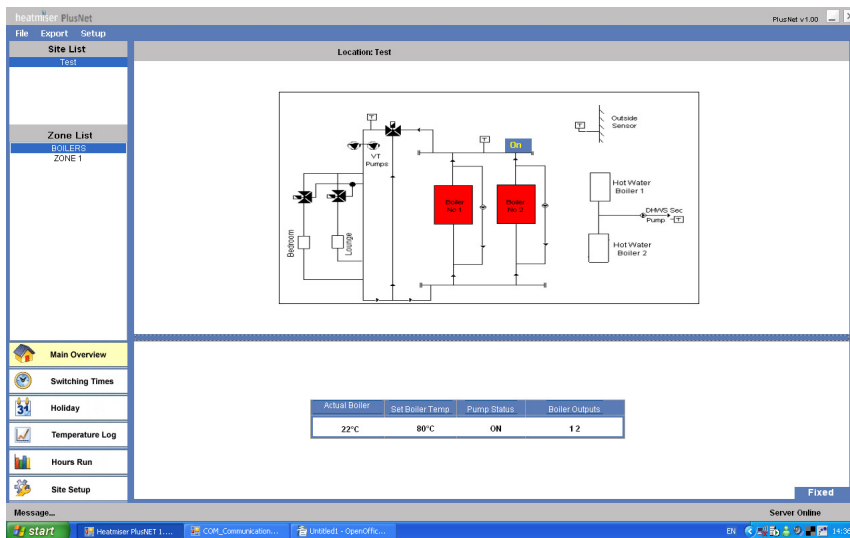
heatmiser PlusNet

PlusNet v1.00

File Export Setup

Site List

Test

Location: Test

Zone List

BOILERS
ZONE 1

T

T

VT Pumps

T

On

T

Outside Sensor

Boiler No 1

Boiler No 2

Hot Water Boiler 1

DHWS Sec Pump

T

Hot Water Boiler 2

Bedroom

Lounge

Main Overview

Switching Times

31

Holiday

Temperature Log

Hours Run

Site Setup

| Actual Boiler | Set Boiler Temp | Pump Status | Boiler Outputs |
|---|---|---|---|
| 22°C | 80°C | ON | 1 2 |

Fixed

Message...

Server Online

start

Heatmiser PlusNET 1....

COM_Communication...

Untitled1 - OpenOffic...

EN

14:3